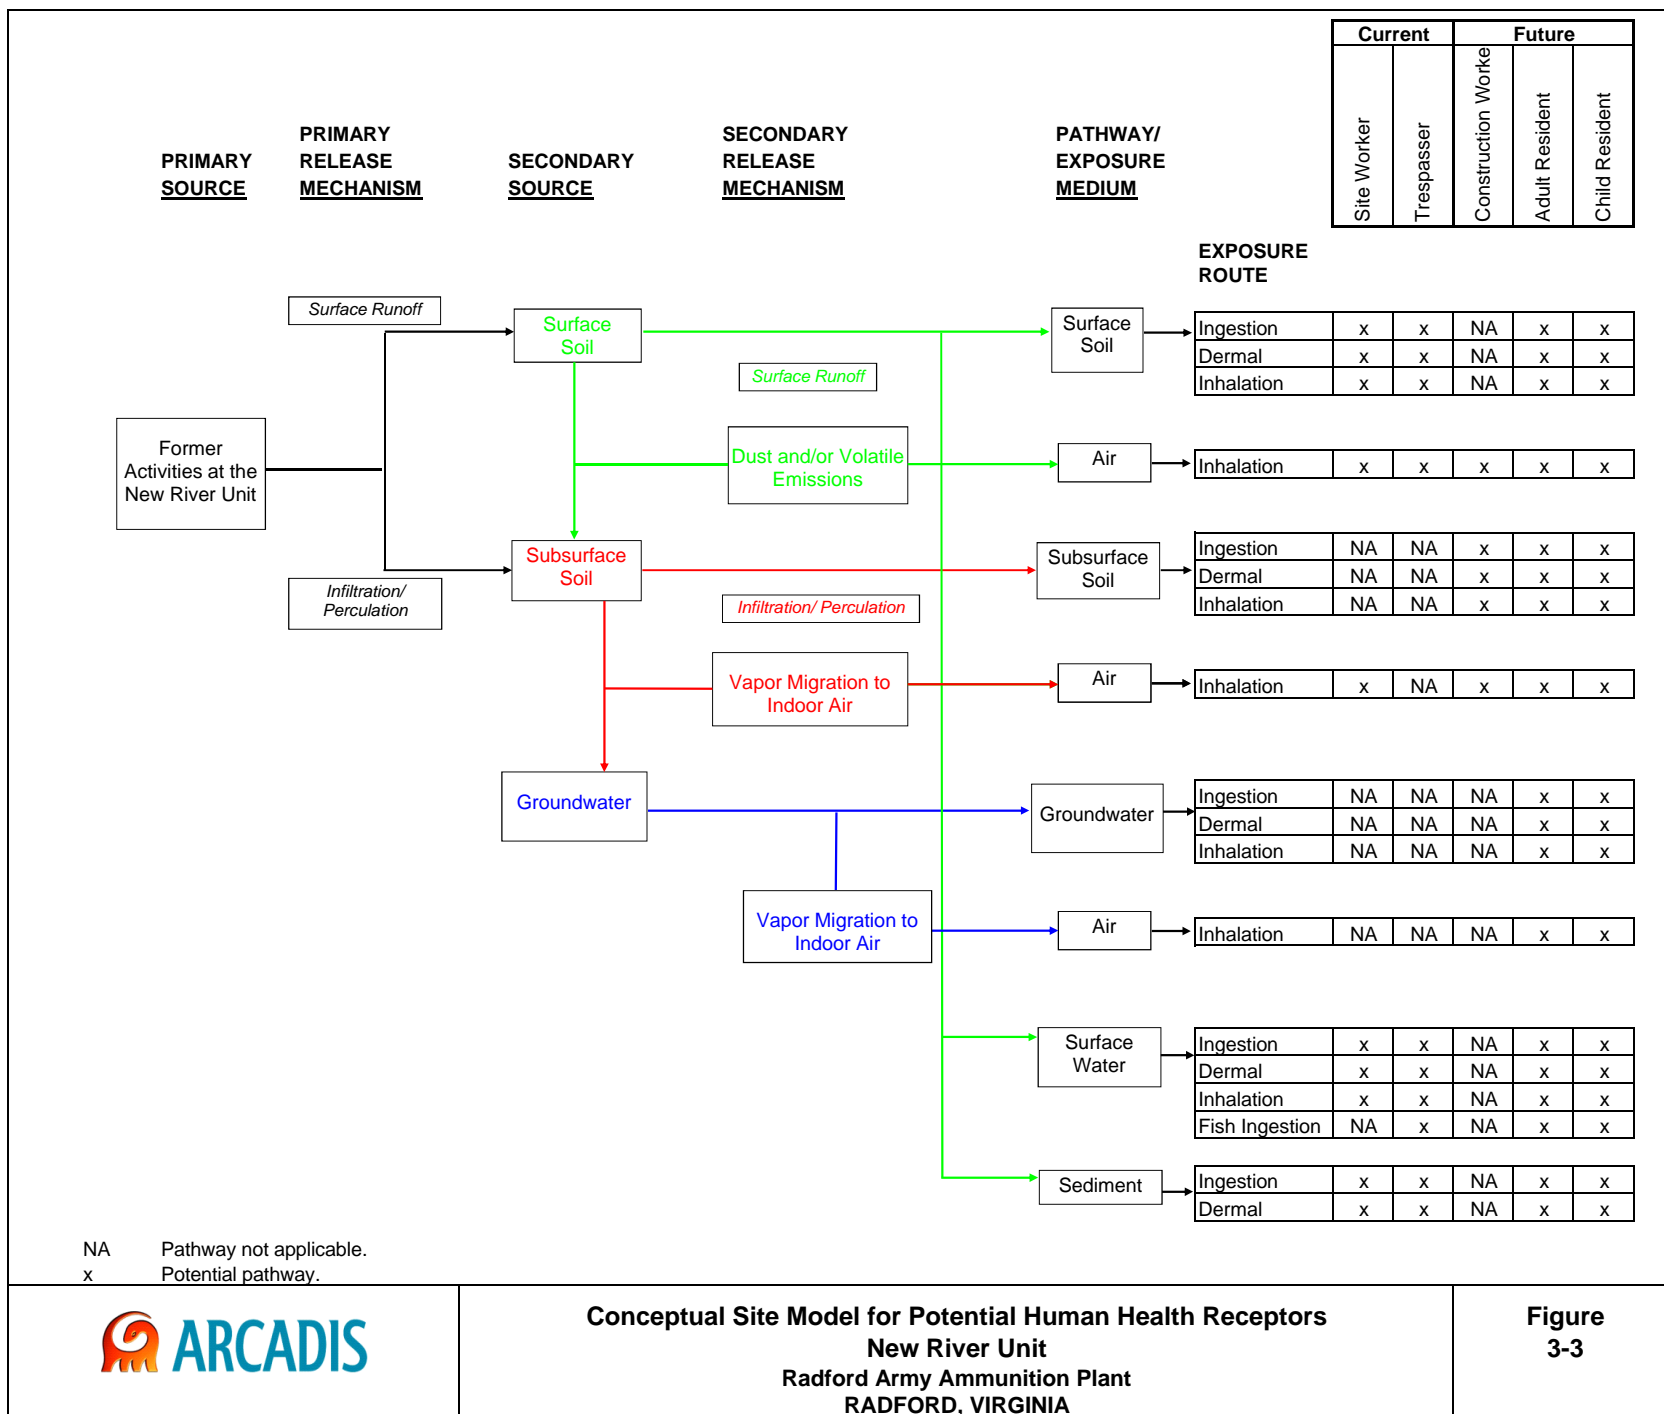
| Current | | Future | | |
|---|---|---|---|---|
| Site Worker | Trespasser | Construction Worke | Adult Resident | Child Resident |

PRIMARY SOURCE

PRIMARY RELEASE MECHANISM

SECONDARY SOURCE

SECONDARY RELEASE MECHANISM

PATHWAY/ EXPOSURE MEDIUM

EXPOSURE ROUTE

Surface Runoff

Surface Soil

Surface Runoff

Former Activities at the New River Unit

Dust and/or Volatile Emissions

Subsurface Soil

Infiltration/ Perculation

Infiltration/ Perculation

Vapor Migration to Indoor Air

Groundwater

Vapor Migration to Indoor Air

Surface Soil

| Ingestion | x | x | NA | x | x |
|---|---|---|---|---|---|
| Dermal | x | x | NA | x | x |
| Inhalation | x | x | NA | x | x |

Air

| Inhalation | x | x | x | x | x |
|---|---|---|---|---|---|

Subsurface Soil

| Ingestion | NA | NA | x | x | x |
|---|---|---|---|---|---|
| Dermal | NA | NA | x | x | x |
| Inhalation | NA | NA | x | x | x |

Air

| Inhalation | x | NA | x | x | x |
|---|---|---|---|---|---|

Groundwater

| Ingestion | NA | NA | NA | x | x |
|---|---|---|---|---|---|
| Dermal | NA | NA | NA | x | x |
| Inhalation | NA | NA | NA | x | x |

Air

| Inhalation | NA | NA | NA | x | x |
|---|---|---|---|---|---|

Surface Water

| Ingestion | x | x | NA | x | x |
|---|---|---|---|---|---|
| Dermal | x | x | NA | x | x |
| Inhalation | x | x | NA | x | x |
| Fish Ingestion | NA | x | NA | x | x |

Sediment

| Ingestion | x | x | NA | x | x |
|---|---|---|---|---|---|
| Dermal | x | x | NA | x | x |

NA Pathway not applicable.
x Potential pathway.

ARCADIS

Conceptual Site Model for Potential Human Health Receptors
New River Unit
Radford Army Ammunition Plant
RADFORD, VIRGINIA

Figure 3-3